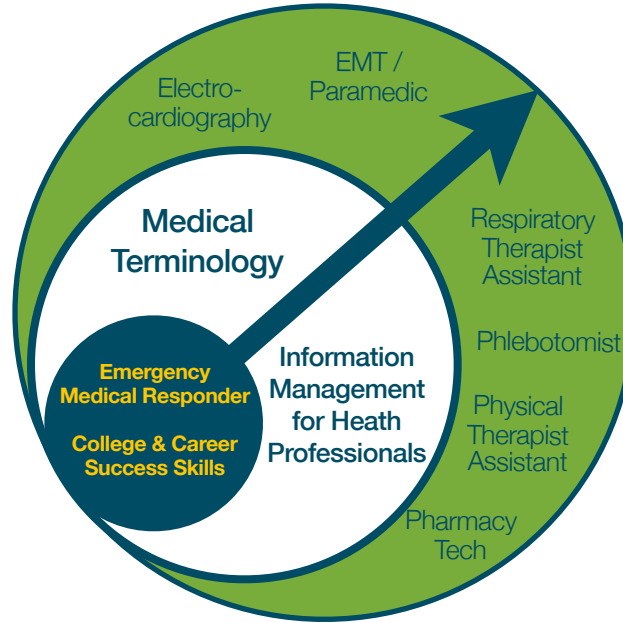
Electrocardiography

EMT / Paramedic

Medical Terminology

Respiratory Therapist Assistant

Phlebotomist

Information Management for Heath Professionals

Emergency Medical Responder

College & Career Success Skills

Physical Therapist Assistant

Pharmacy Tech